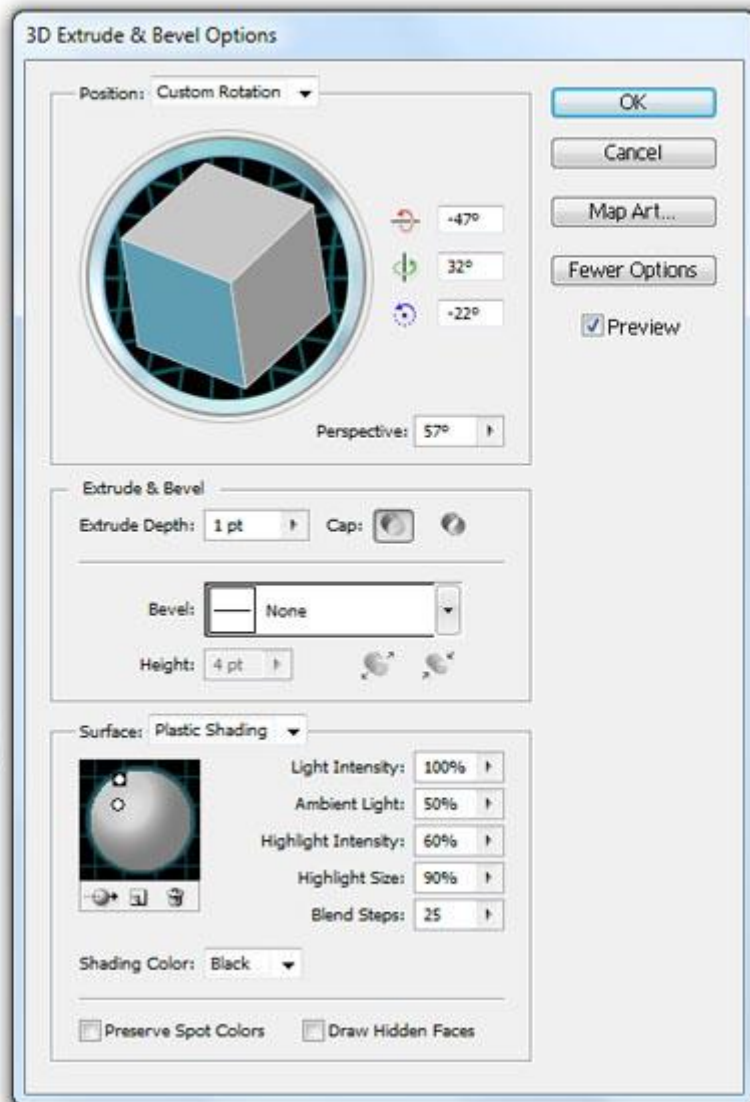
3D Extrude & Bevel Options

Position: Custom Rotation

-47°

32°

-22°

Perspective: 57°

OK

Cancel

Map Art...

Fewer Options

Preview

Extrude & Bevel

Extrude Depth: 1 pt

Cap:

Bevel: None

Height: 4 pt

Surface: Plastic Shading

Light Intensity: 100%

Ambient Light: 50%

Highlight Intensity: 60%

Highlight Size: 90%

Blend Steps: 25

Shading Color: Black

Preserve Spot Colors

Draw Hidden Faces